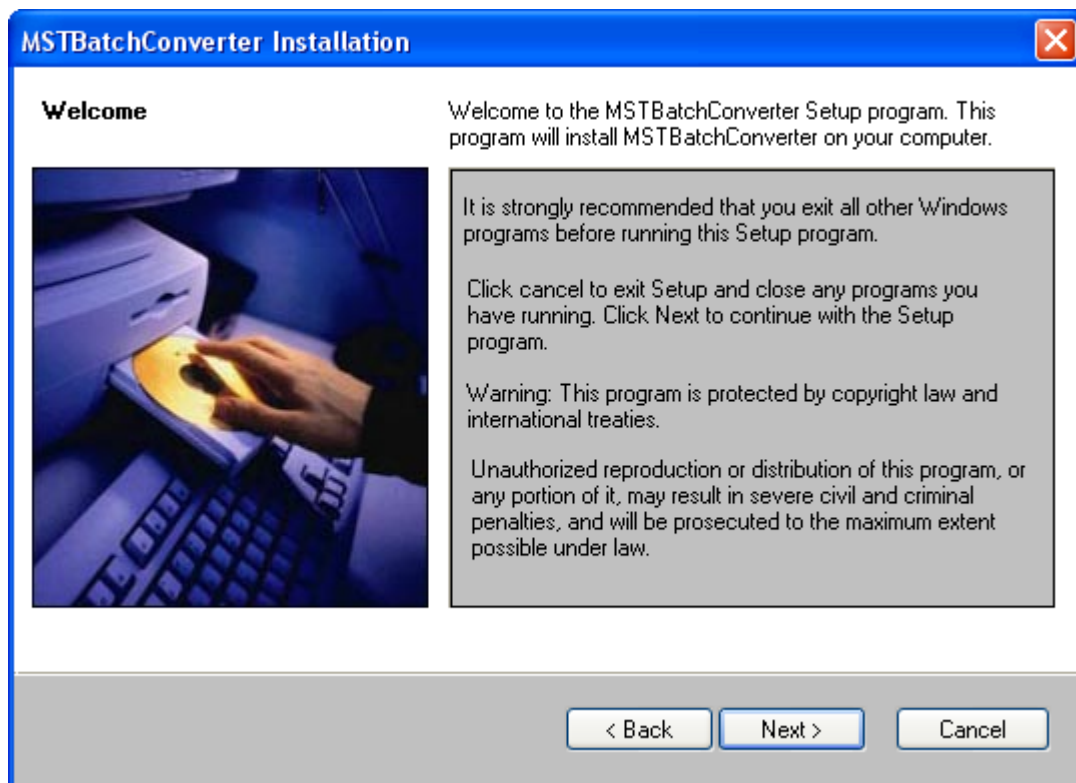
MSTBatchConverter Installation

Welcome

Welcome to the MSTBatchConverter Setup program. This program will install MSTBatchConverter on your computer.

It is strongly recommended that you exit all other Windows programs before running this Setup program.

Click cancel to exit Setup and close any programs you have running. Click Next to continue with the Setup program.

Warning: This program is protected by copyright law and international treaties.

Unauthorized reproduction or distribution of this program, or any portion of it, may result in severe civil and criminal penalties, and will be prosecuted to the maximum extent possible under law.

< Back

Next >

Cancel